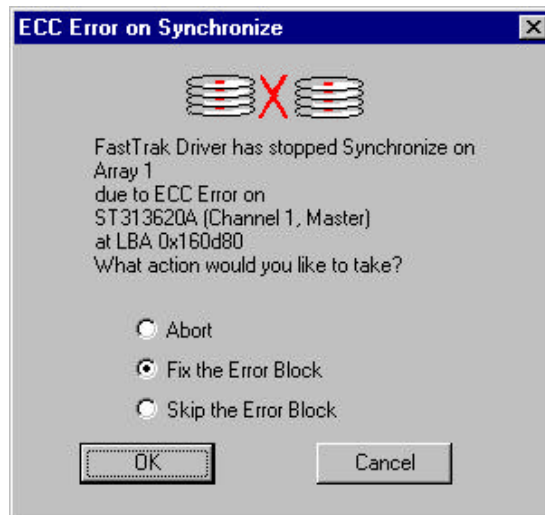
ECC Error on Synchronize

FastTrak Driver has stopped Synchronize on Array 1
due to ECC Error on
ST313620A (Channel 1, Master)
at LBA 0x160d80
What action would you like to take?

Abort

Fix the Error Block

Skip the Error Block

OK

Cancel